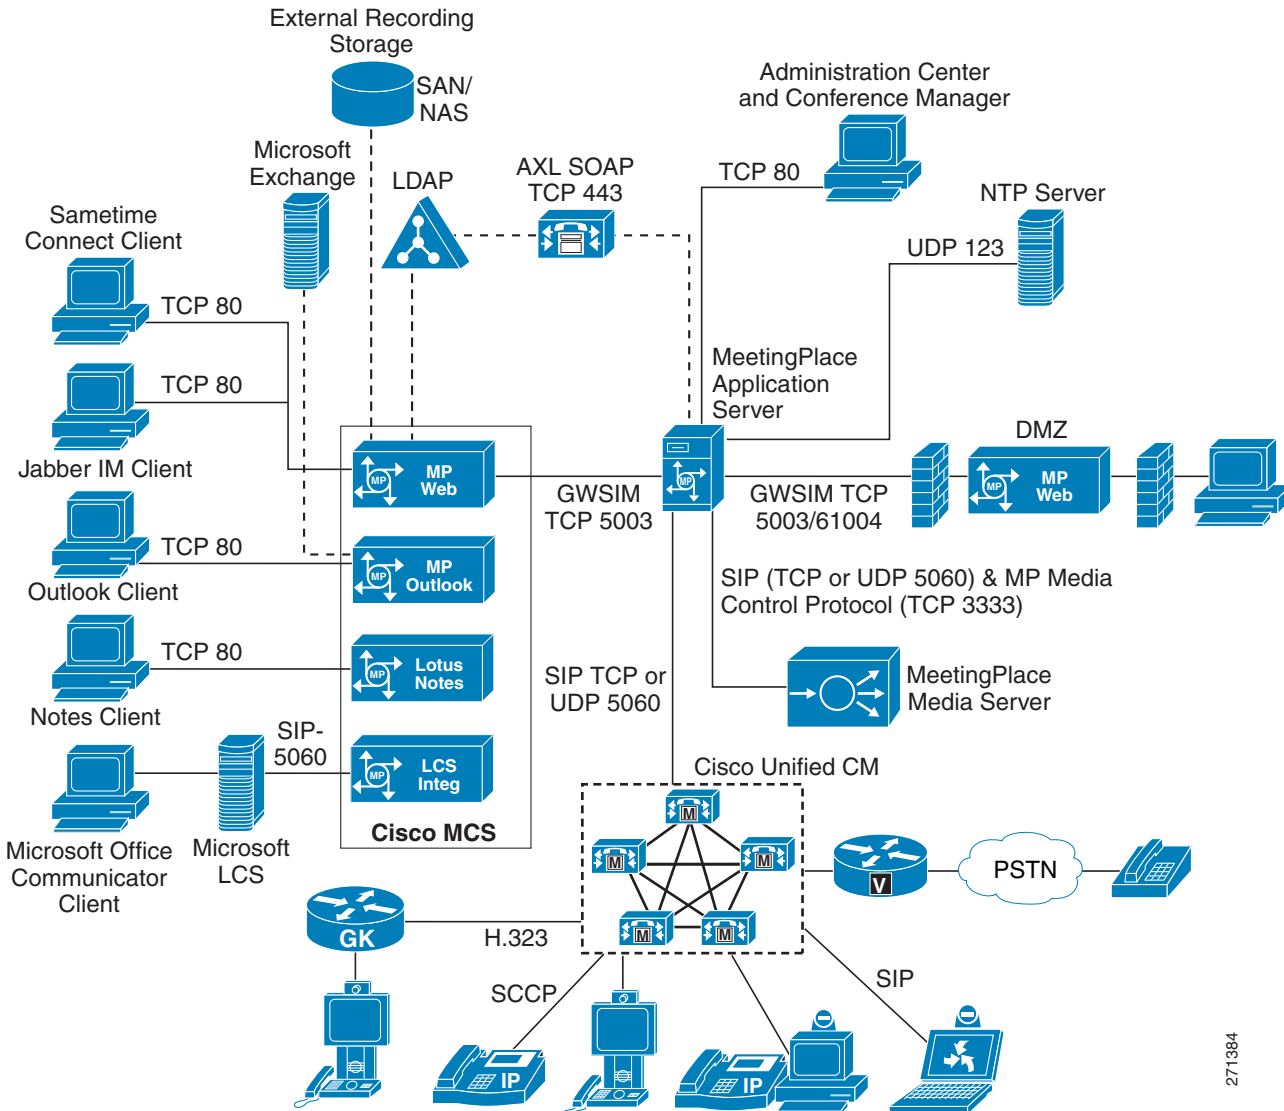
External Recording Storage
SAN/ NAS
Administration Center and Conference Manager
Microsoft Exchange
LDAP
AXL SOAP TCP 443
TCP 80
NTP Server
Sametime Connect Client
UDP 123
TCP 80
TCP 80
MeetingPlace Application Server
DMZ
Jabber IM Client
MP Web
GWSIM TCP 5003
GWSIM TCP 5003/61004
MP Web
TCP 80
MP Outlook
Outlook Client
SIP (TCP or UDP 5060) & MP Media Control Protocol (TCP 3333)
TCP 80
Lotus Notes
SIP TCP or UDP 5060
MeetingPlace Media Server
Notes Client
SIP-5060
LCS Integ
Cisco Unified CM
Cisco MCS
M
M
M
Microsoft Office Communicator Client
Microsoft LCS
V
PSTN
M
M
GK
H.323
SCCP
SIP
IP
IP
271384